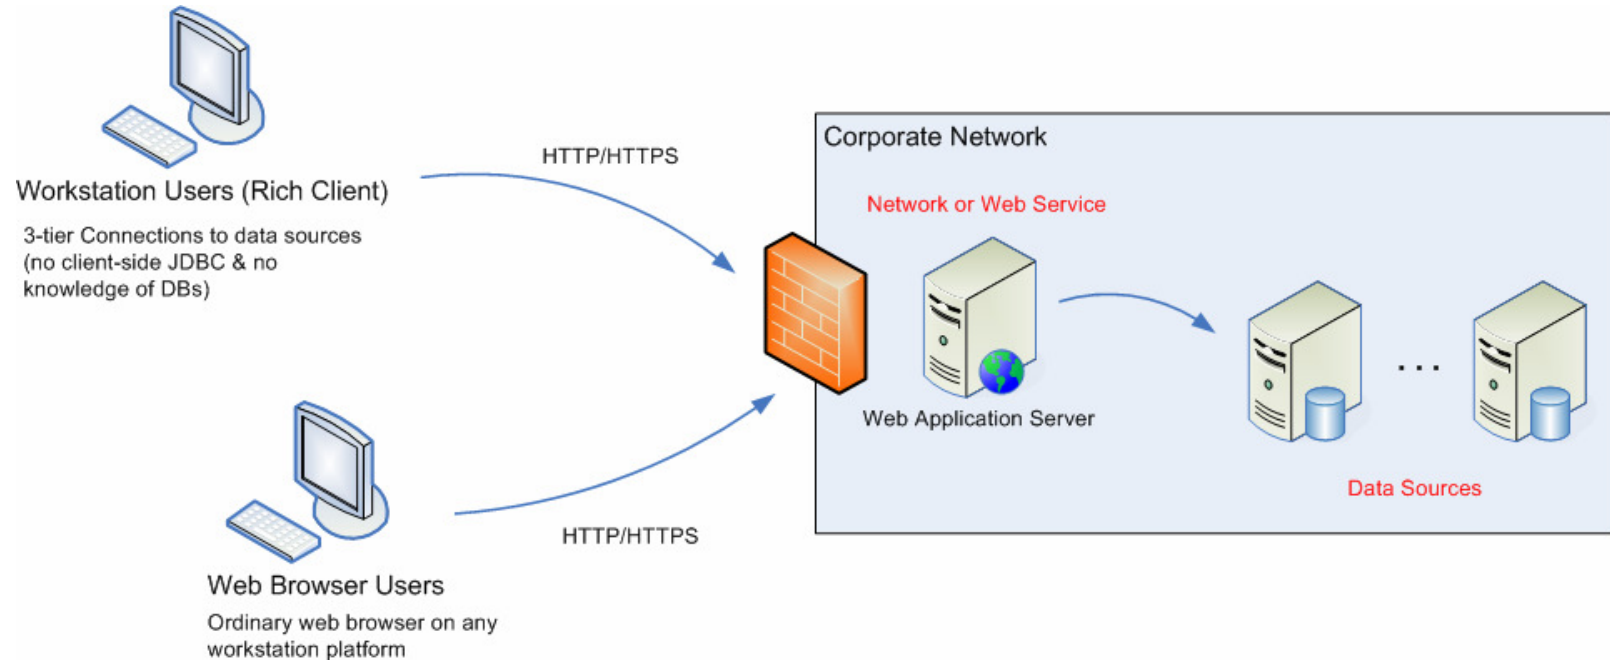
Workstation Users (Rich Client)

3-tier Connections to data sources (no client-side JDBC & no knowledge of DBs)

HTTP/HTTPS

Corporate Network

Network or Web Service

Web Application Server

...

Data Sources

HTTP/HTTPS

Web Browser Users

Ordinary web browser on any workstation platform